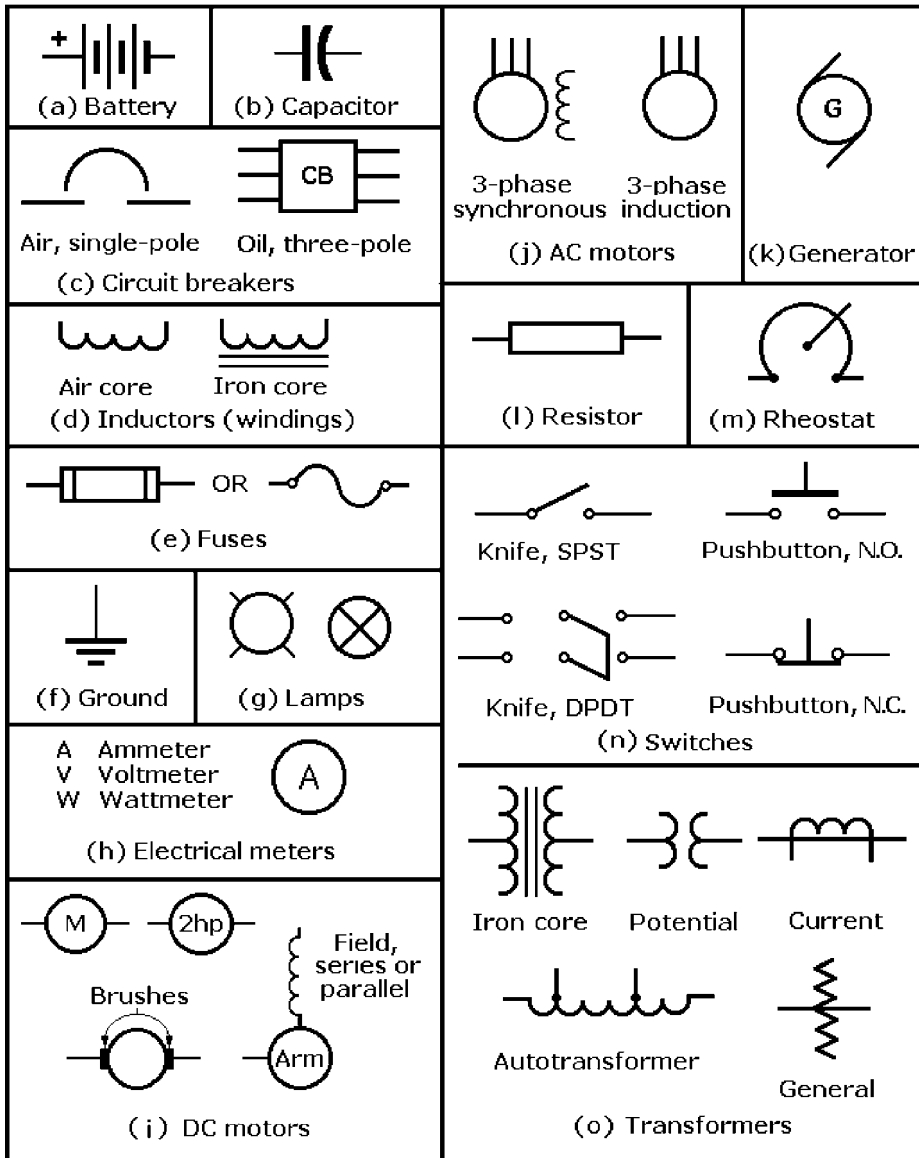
+
(a) Battery

(b) Capacitor

CB
Air, single-pole
Oil, three-pole
(c) Circuit breakers

Air core
Iron core
(d) Inductors (windings)

OR
(e) Fuses

(f) Ground

(g) Lamps

A Ammeter
V Voltmeter
W Wattmeter
A
(h) Electrical meters

M
2hp
Brushes
Field, series or parallel
Arm
(i) DC motors

3-phase synchronous
3-phase induction
(j) AC motors

G
(k) Generator

(l) Resistor

(m) Rheostat

Knife, SPST
Pushbutton, N.O.
Knife, DPDT
Pushbutton, N.C.
(n) Switches

Iron core
Potential
Current
Autotransformer
General
(o) Transformers